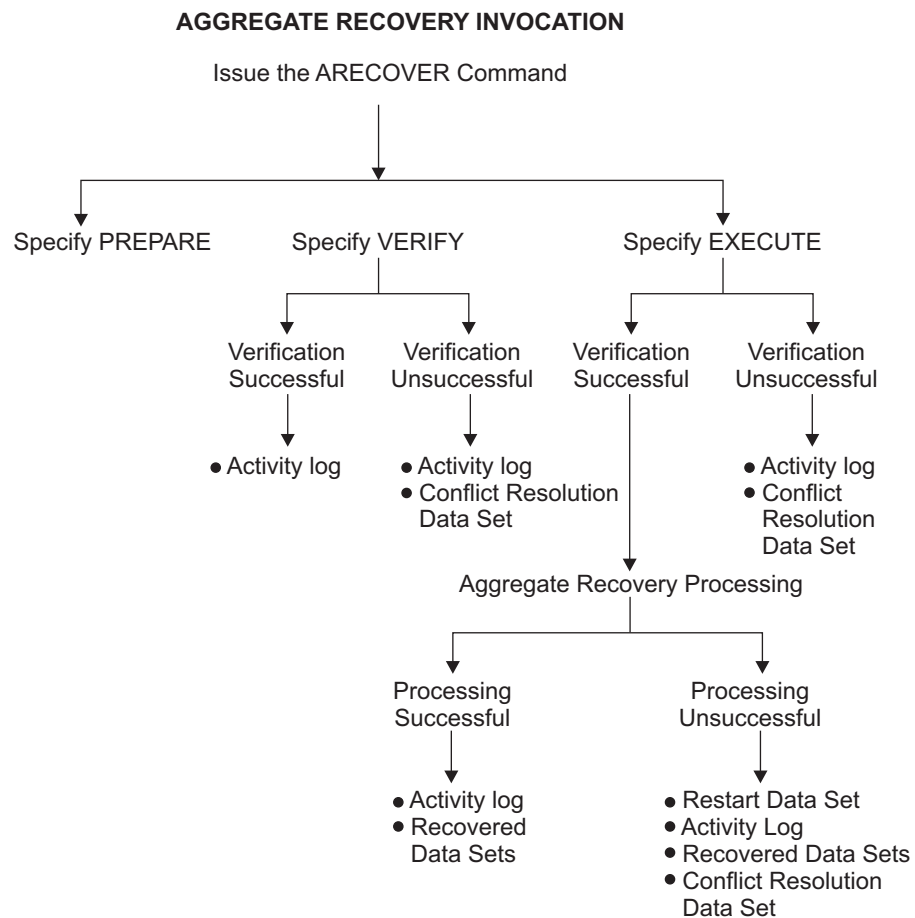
AGGREGATE RECOVERY INVOCATION

Issue the ARECOVER Command

Specify PREPARE

Specify VERIFY

Specify EXECUTE

Verification Successful

• Activity log

Verification Unsuccessful

• Activity log
• Conflict Resolution Data Set

Verification Successful

Verification Unsuccessful

• Activity log
• Conflict Resolution Data Set

Aggregate Recovery Processing

Processing Successful

• Activity log
• Recovered Data Sets

Processing Unsuccessful

• Restart Data Set
• Activity Log
• Recovered Data Sets
• Conflict Resolution Data Set